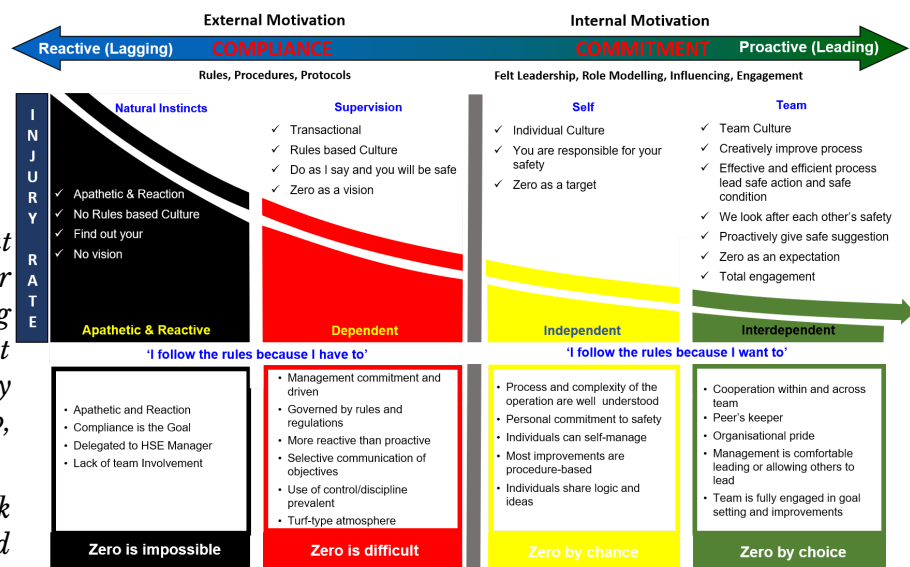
External Motivation

Internal Motivation

Reactive (Lagging) COMPLIANCE

COMMITMENT Proactive (Leading)

Rules, Procedures, Protocols

Felt Leadership, Role Modelling, Influencing, Engagement

INJURY RATE

Natural Instincts

- Apathetic & Reaction
- No Rules based Culture
- Find out your
- No vision

Apathetic & Reactive

Supervision

- Transactional
- Rules based Culture
- Do as I say and you will be safe
- Zero as a vision

Dependent

Self

- Individual Culture
- You are responsible for your safety
- Zero as a target

Independent

Team

- Team Culture
- Creatively improve process
- Effective and efficient process lead safe action and safe condition
- We look after each other's safety
- Proactively give safe suggestion
- Zero as an expectation
- Total engagement

Interdependent

'I follow the rules because I have to'

'I follow the rules because I want to'

- Apathetic and Reaction
- Compliance is the Goal
- Delegated to HSE Manager
- Lack of team Involvement

Zero is impossible

- Management commitment and driven
- Governed by rules and regulations
- More reactive than proactive
- Selective communication of objectives
- Use of control/discipline prevalent
- Turf-type atmosphere

Zero is difficult

- Process and complexity of the operation are well understood
- Personal commitment to safety
- Individuals can self-manage
- Most improvements are procedure-based
- Individuals share logic and ideas

Zero by chance

- Cooperation within and across team
- Peer's keeper
- Organisational pride
- Management is comfortable leading or allowing others to lead
- Team is fully engaged in goal setting and improvements

Zero by choice

t r g t y , k d